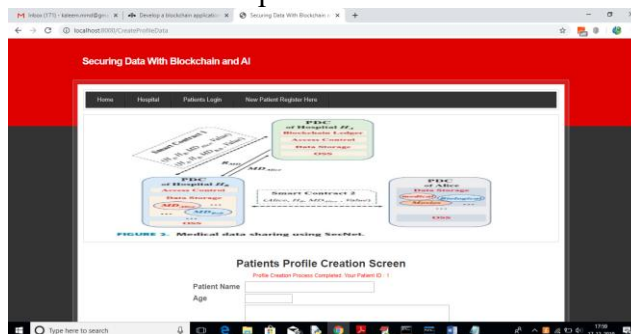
M Inbox (773) - kaleem.mmd@gm × | Develop a blockchain applicatio × | Securing Data With Blockchain × | +

localhost:8000/CreateProfileData

Securing Data With Blockchain and AI

Home | Hospital | Patients Login | New Patient Register Here

PDC of Hospital $H_1$ Blockchain Ledger Access Control Data Storage OSS

Smart Contract 1

PDC of Hospital $H_2$ Access Control Data Storage

Smart Contract 2

PDC of Alice Data Storage OSS

FIGURE 2. Medical data sharing using SecNet.

Patients Profile Creation Screen

Profile Creation Process Completed. Your Patient ID : 1

Patient Name

Age

Type here to search